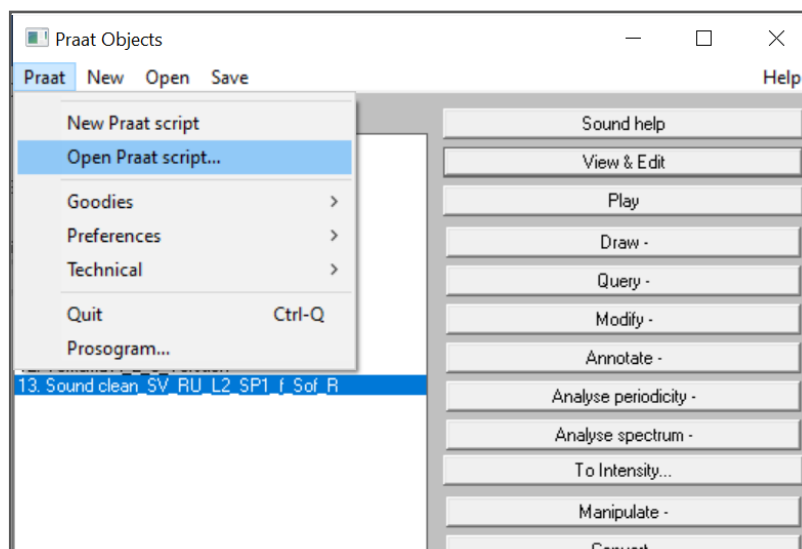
Praat Objects

Praat New Open Save Help

New Praat script
Open Praat script...
Goodies
Preferences
Technical
Quit Ctrl-Q
Prosogram...

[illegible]
13. Sound clean_SV_RU_L2_SP1_f_Sof_R

Sound help
View & Edit
Play
Draw -
Query -
Modify -
Annotate -
Analyse periodicity -
Analyse spectrum -
To Intensity...
Manipulate -
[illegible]